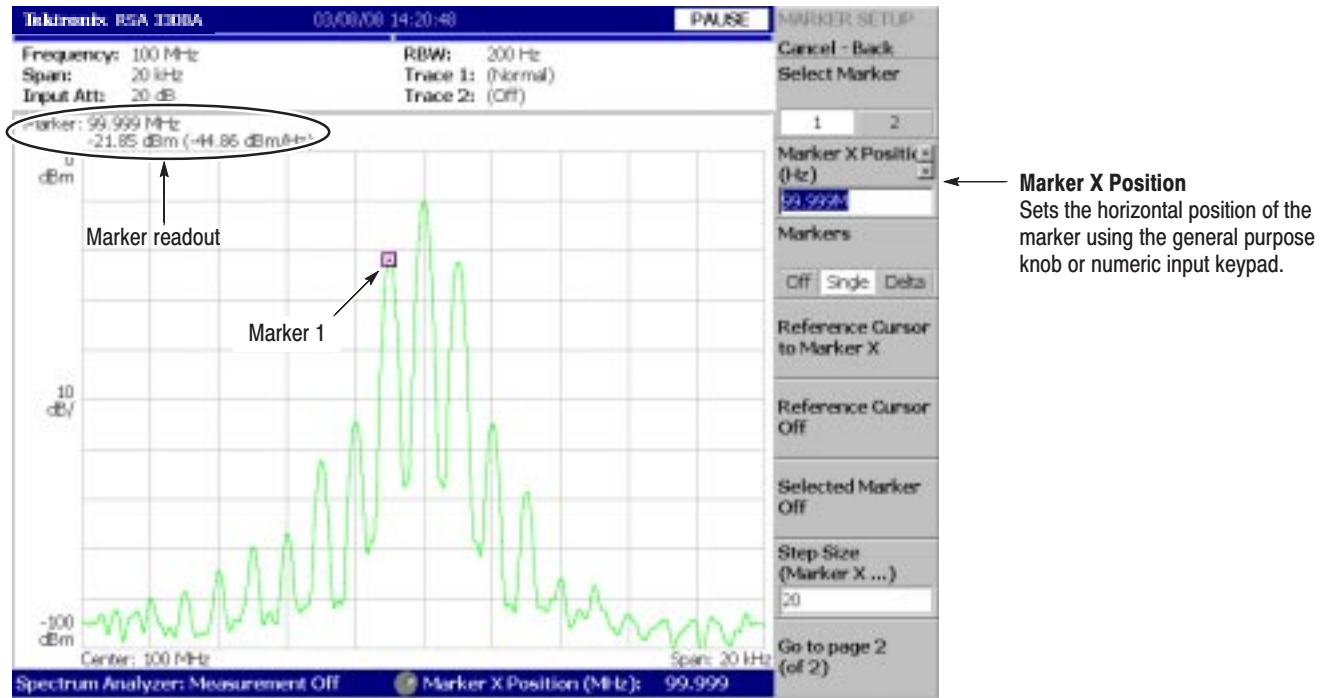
Tektronix RSA 3308A 03/08/08 14:20:48 PAUSE

Frequency: 100 MHz
Span: 20 kHz
Input Att: 20 dB

RBW: 200 Hz
Trace 1: (Normal)
Trace 2: (Off)

Marker: 99.999 MHz
-21.85 dBm (-44.86 dBm/Hz)

0
dBm

10
dB/

-100
dBm

Center: 100 MHz
Span: 20 kHz

Marker readout

Marker 1

Spectrum Analyzer: Measurement Off
Marker X Position (MHz): 99.999

MARKER SETUP
Cancel - Back
Select Marker
1 2
Marker X Positio
(Hz)
99.999M
Markers
Off Single Delta
Reference Cursor to Marker X
Reference Cursor Off
Selected Marker Off
Step Size (Marker X ...)
20
Go to page 2 (of 2)

Marker X Position
Sets the horizontal position of the marker using the general purpose knob or numeric input keypad.